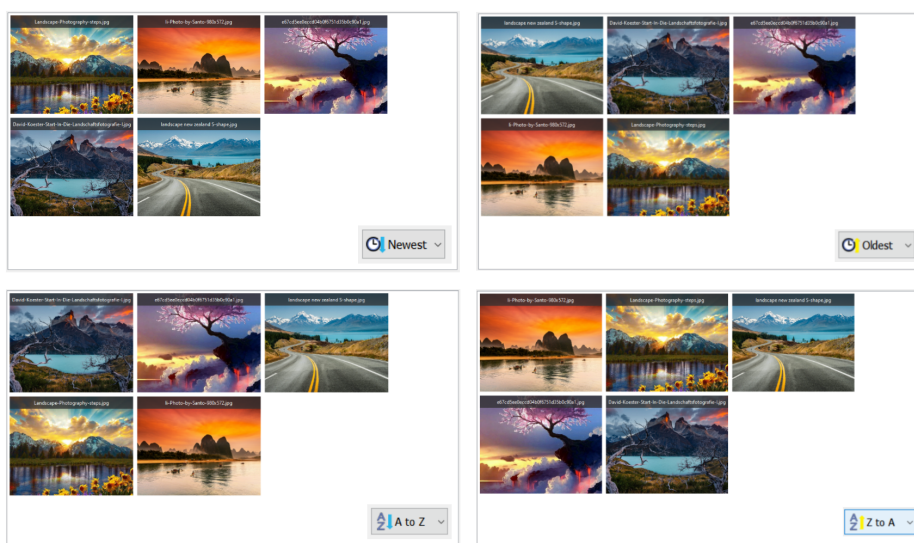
Landscape-Photography-steps.jpg
li-Photo-by-Santo-980x572.jpg
e67cd5ed0ecd04d9f751d3b0c80a1.jpg
David-Koester-Start-In-Die-Landschaftsfotografie-1.jpg
landscape new zealand S-shape.jpg

Newest

landscape new zealand S-shape.jpg
David-Koester-Start-In-Die-Landschaftsfotografie-1.jpg
e67cd5ed0ecd04d9f751d3b0c80a1.jpg
li-Photo-by-Santo-980x572.jpg
Landscape-Photography-steps.jpg

Oldest

David-Koester-Start-In-Die-Landschaftsfotografie-1.jpg
e67cd5ed0ecd04d9f751d3b0c80a1.jpg
landscape new zealand S-shape.jpg
Landscape-Photography-steps.jpg
li-Photo-by-Santo-980x572.jpg

A to Z

li-Photo-by-Santo-980x572.jpg
Landscape-Photography-steps.jpg
landscape new zealand S-shape.jpg
e67cd5ed0ecd04d9f751d3b0c80a1.jpg
David-Koester-Start-In-Die-Landschaftsfotografie-1.jpg

Z to A